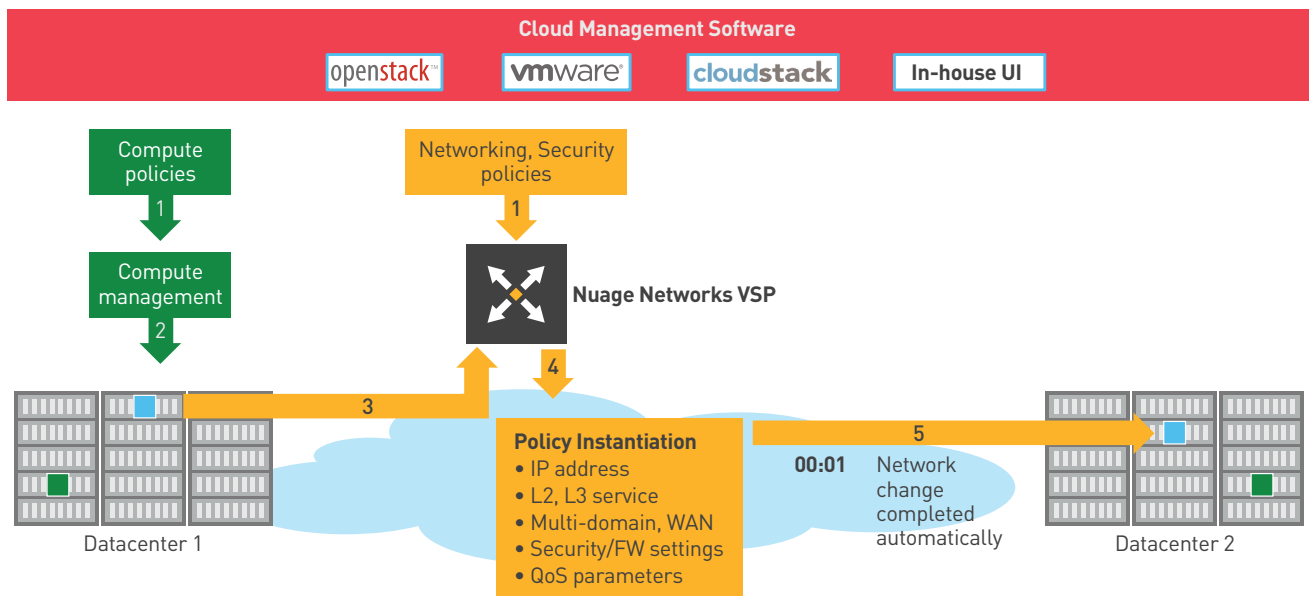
Cloud Management Software

openstack™ vmware® cloudstack In-house UI

Compute policies

1

Compute management

2

Networking, Security policies

1

Nuage Networks VSP

3

4

Policy Instantiation
• IP address
• L2, L3 service
• Multi-domain, WAN
• Security/FW settings
• QoS parameters

5

00:01 Network change completed automatically

Datacenter 1

Datacenter 2